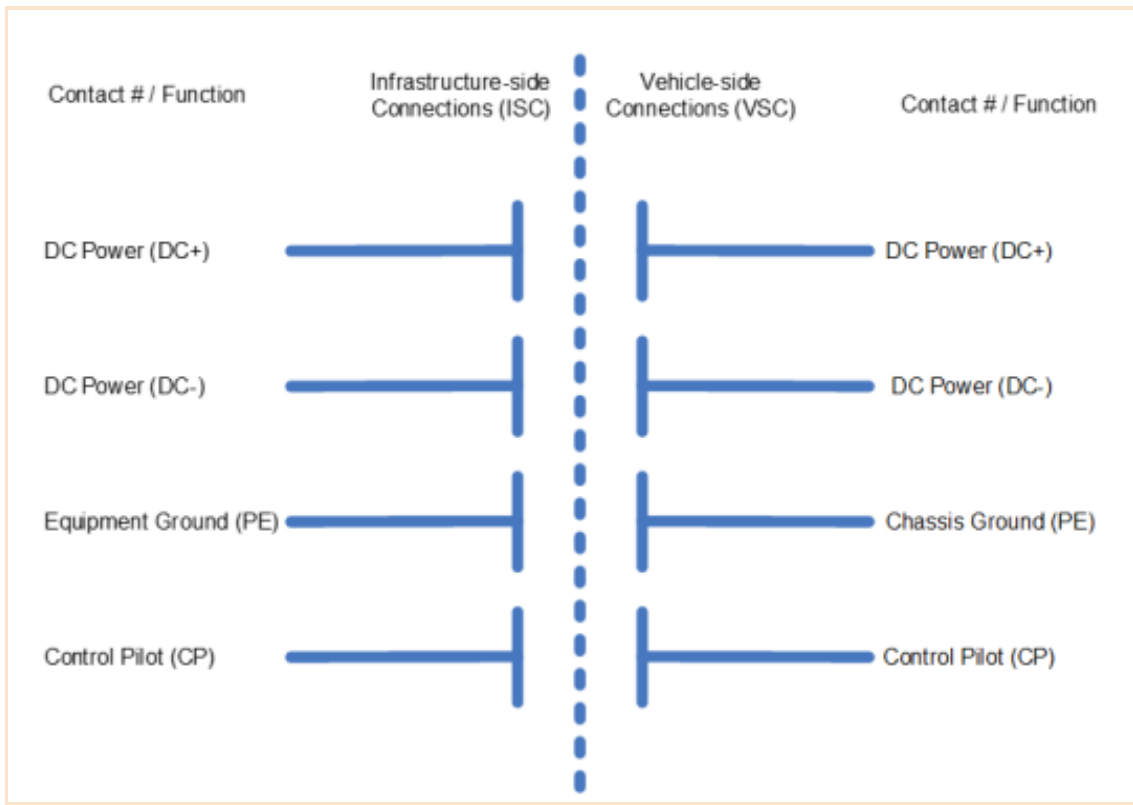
Contact # / Function

Infrastructure-side Connections (ISC)

Vehicle-side Connections (VSC)

Contact # / Function

DC Power (DC+)

DC Power (DC+)

DC Power (DC-)

DC Power (DC-)

Equipment Ground (PE)

Chassis Ground (PE)

Control Pilot (CP)

Control Pilot (CP)